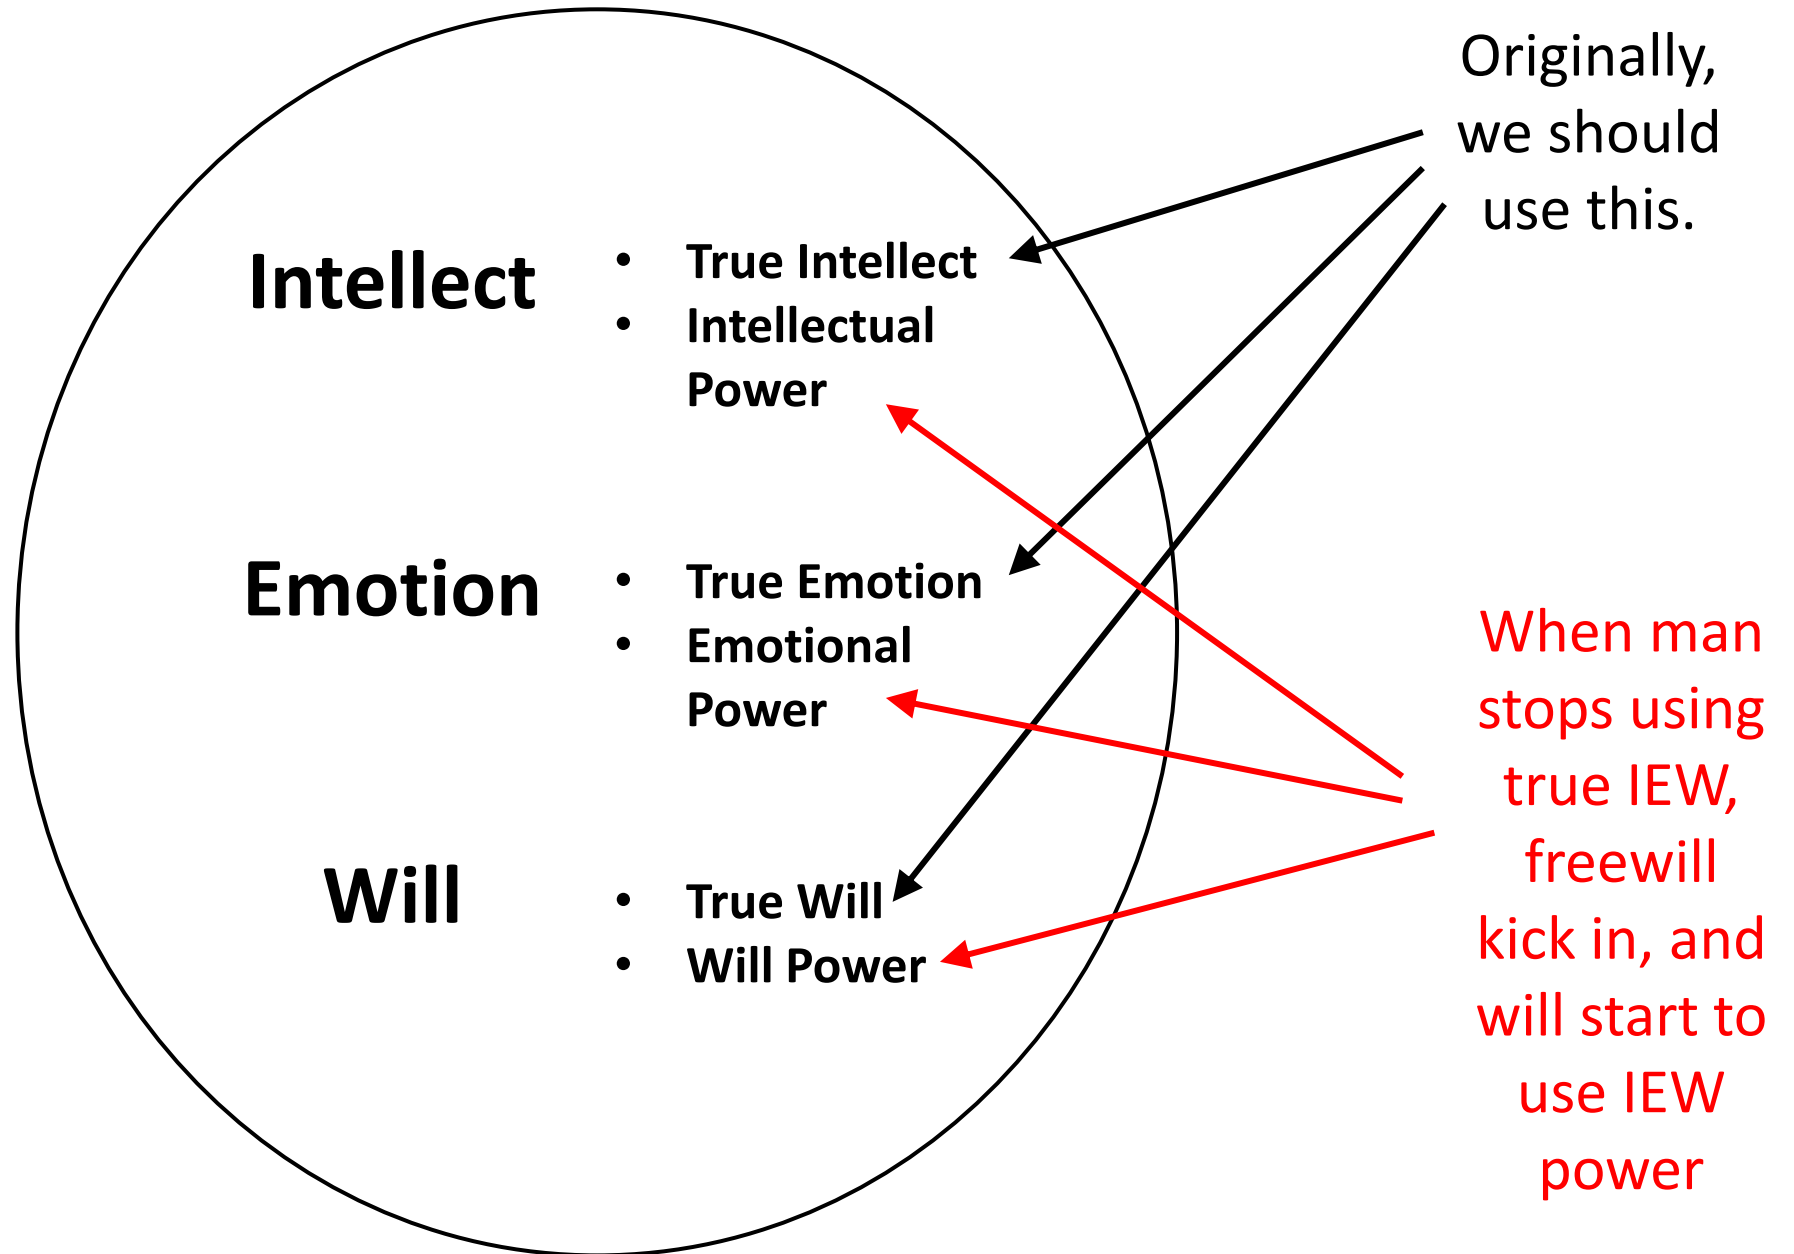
Originally, we should use this.

Intellect
- True Intellect
- Intellectual Power

Emotion
- True Emotion
- Emotional Power

Will
- True Will
- Will Power

When man stops using true IEW, freewill kick in, and will start to use IEW power